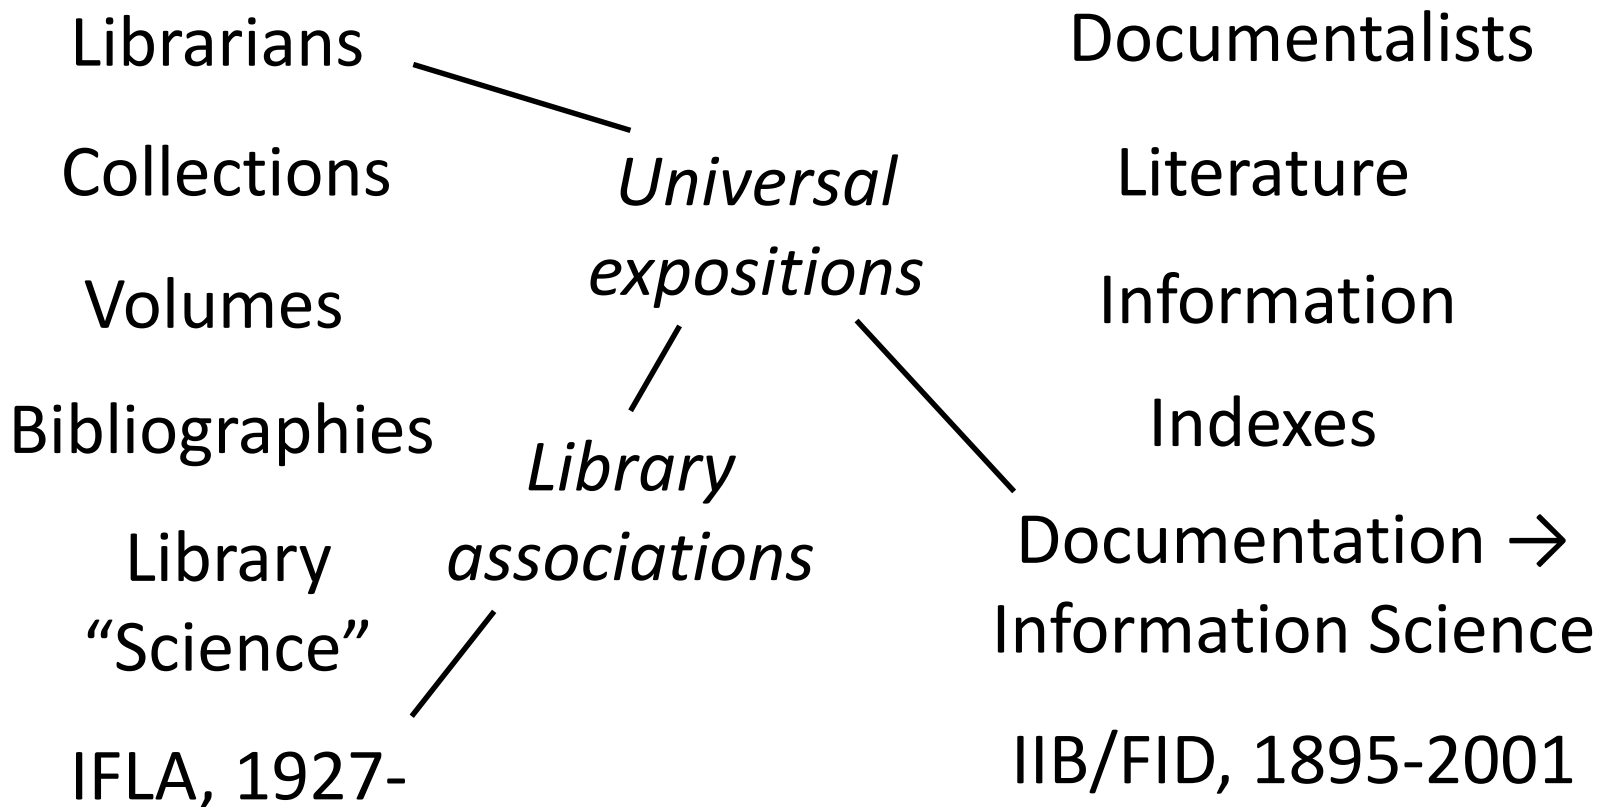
Librarians

Collections

Volumes

Bibliographies

Library "Science"

IFLA, 1927-

*Universal expositions*

*Library associations*

Documentalists

Literature

Information

Indexes

Documentation → Information Science

IIB/FID, 1895-2001